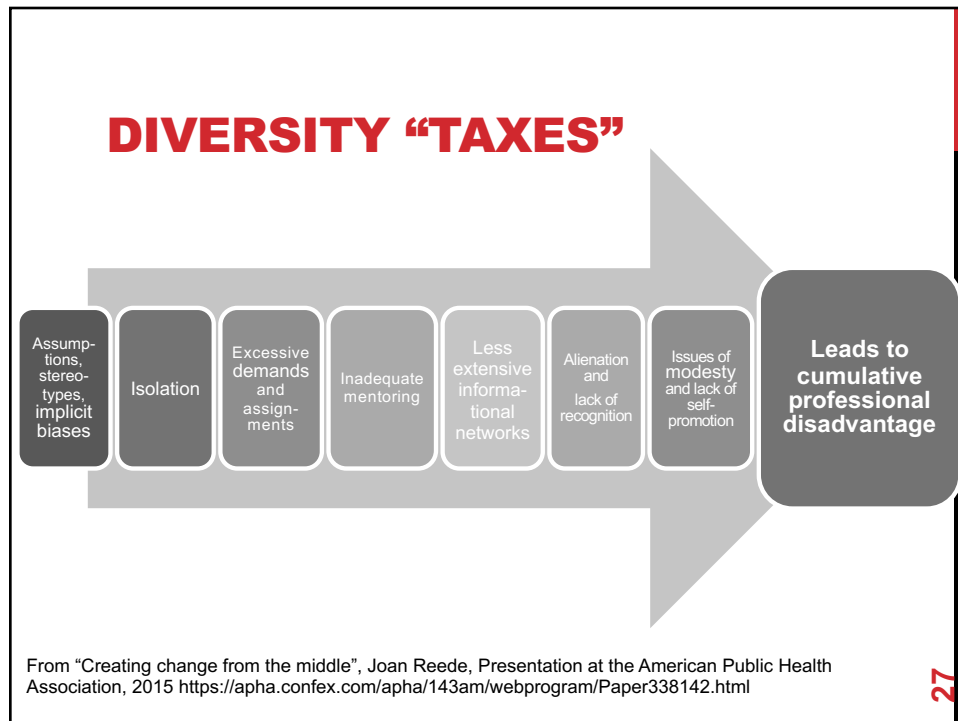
DIVERSITY “TAXES”

Assumptions, stereotypes, implicit biases

Isolation

Excessive demands and assignments

Inadequate mentoring

Less extensive informational networks

Alienation and lack of recognition

Issues of modesty and lack of self-promotion

Leads to cumulative professional disadvantage

From “Creating change from the middle”, Joan Reede, Presentation at the American Public Health Association, 2015 https://apha.confex.com/apha/143am/webprogram/Paper338142.html

27